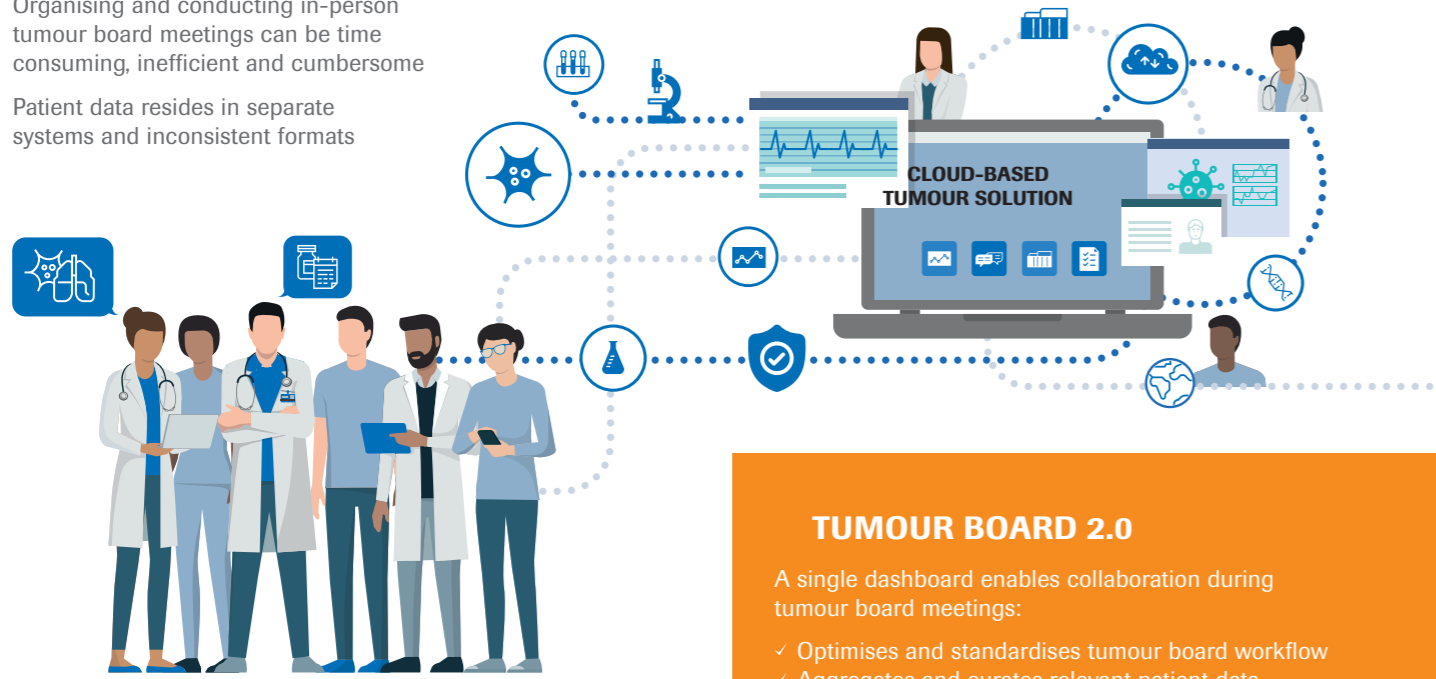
Organising and conducting in-person tumour board meetings can be time consuming, inefficient and cumbersome

Patient data resides in separate systems and inconsistent formats

CLOUD-BASED TUMOUR SOLUTION

TUMOUR BOARD 2.0

A single dashboard enables collaboration during tumour board meetings:

✓ Optimises and standardises tumour board workflow

✓ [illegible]